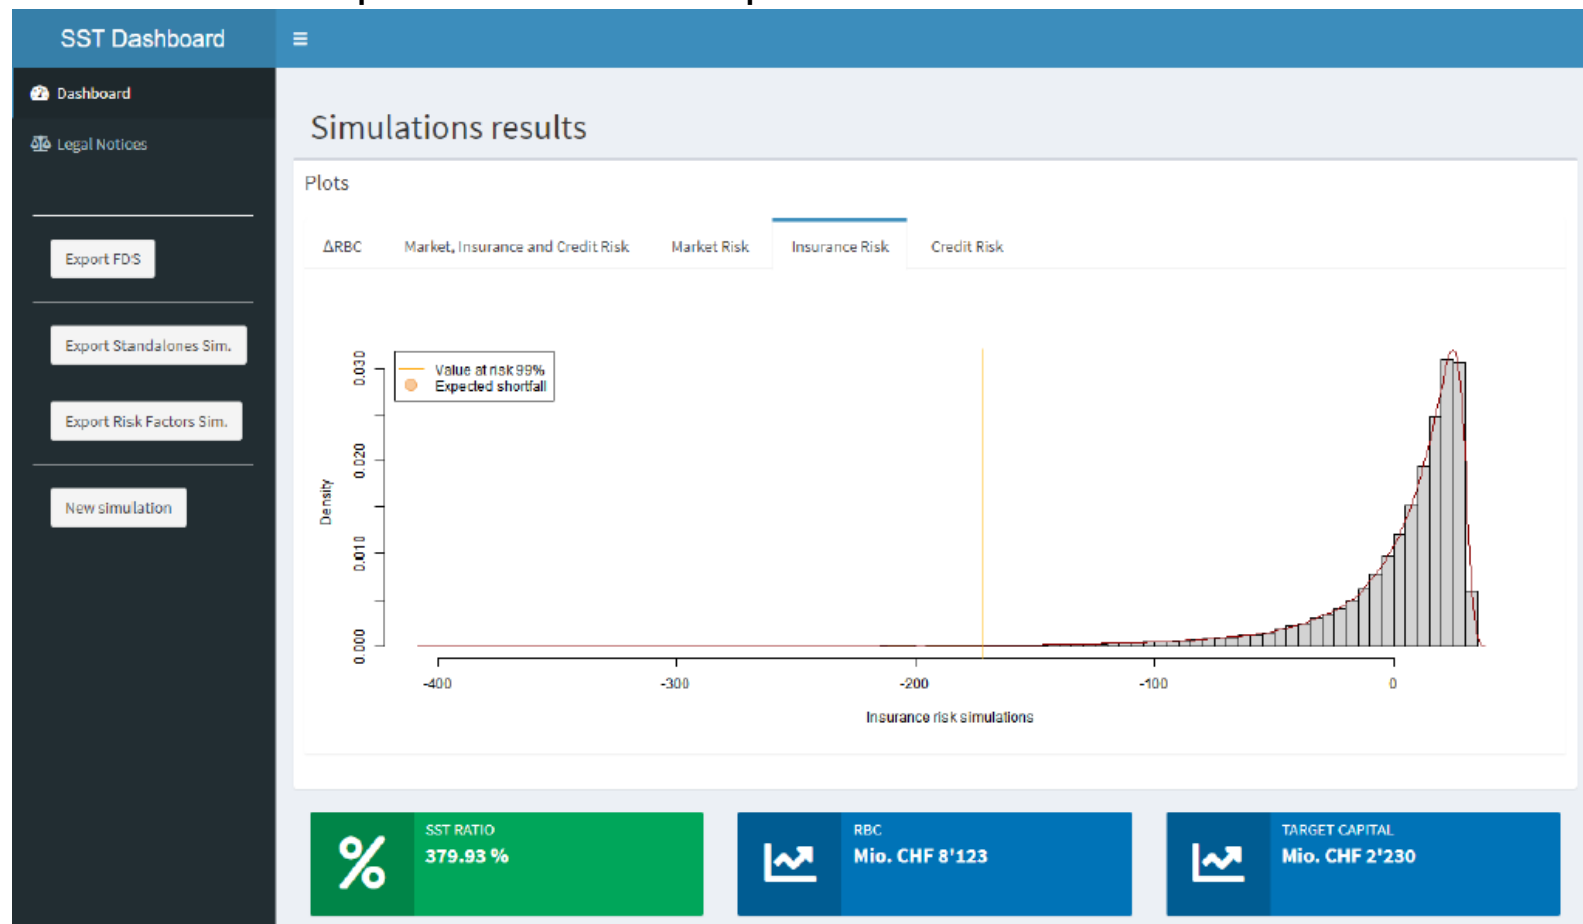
SST Dashboard

Dashboard

Legal Notices

Export FDS

Export Standalones Sim.

Export Risk Factors Sim.

New simulation

Simulations results

Plots

ΔRBC | Market, Insurance and Credit Risk | Market Risk | Insurance Risk | Credit Risk

Value at risk 99%
Expected shortfall

0.030
0.020
0.010
0.000

Density

-400
-300
-200
-100
0

Insurance risk simulations

%
SST RATIO
379.93 %

RBC
Mio. CHF 8'123

TARGET CAPITAL
Mio. CHF 2'230